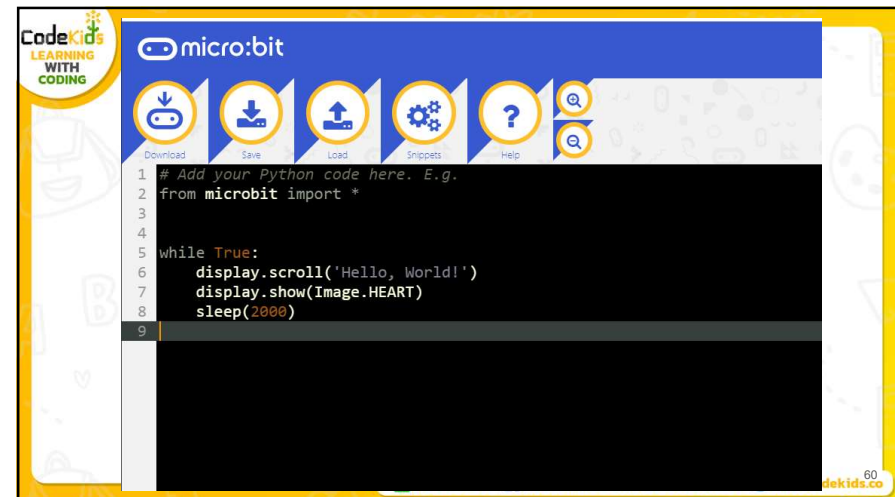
CodeKids LEARNING WITH CODING

micro:bit

Download Save Load Snippets Help

1 # Add your Python code here. E.g.
2 from microbit import *
3
4
5 while True:
6     display.scroll('Hello, World!')
7     display.show(Image.HEART)
8     sleep(2000)
9

dekids.co

60